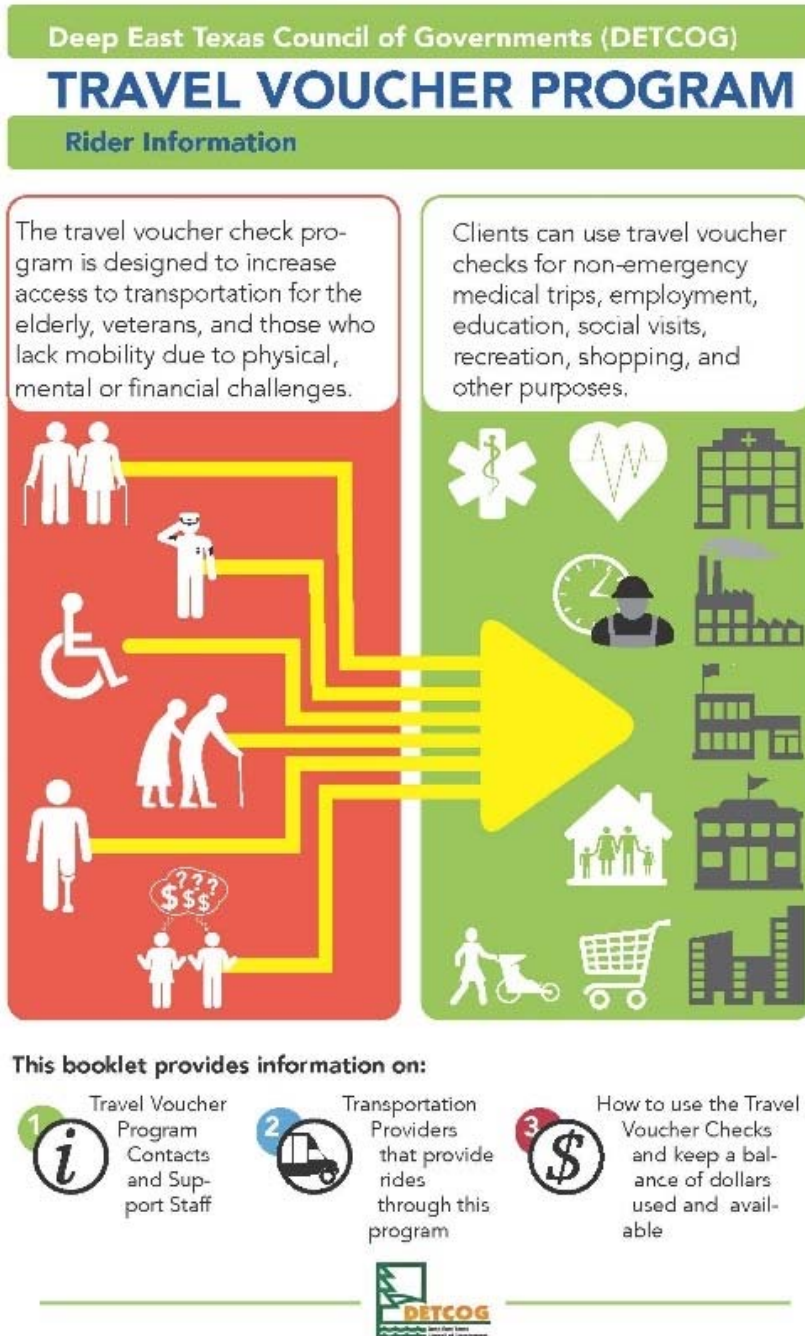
Deep East Texas Council of Governments (DETCOG)

TRAVEL VOUCHER PROGRAM

Rider Information

The travel voucher check program is designed to increase access to transportation for the elderly, veterans, and those who lack mobility due to physical, mental or financial challenges.

Clients can use travel voucher checks for non-emergency medical trips, employment, education, social visits, recreation, shopping, and other purposes.

$???
$$

This booklet provides information on:

1 $i$ Travel Voucher Program Contacts and Support Staff

2 Transportation Providers that provide rides through this program

3 $\$$ How to use the Travel Voucher Checks and keep a balance of dollars used and available

DETCOG
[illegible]